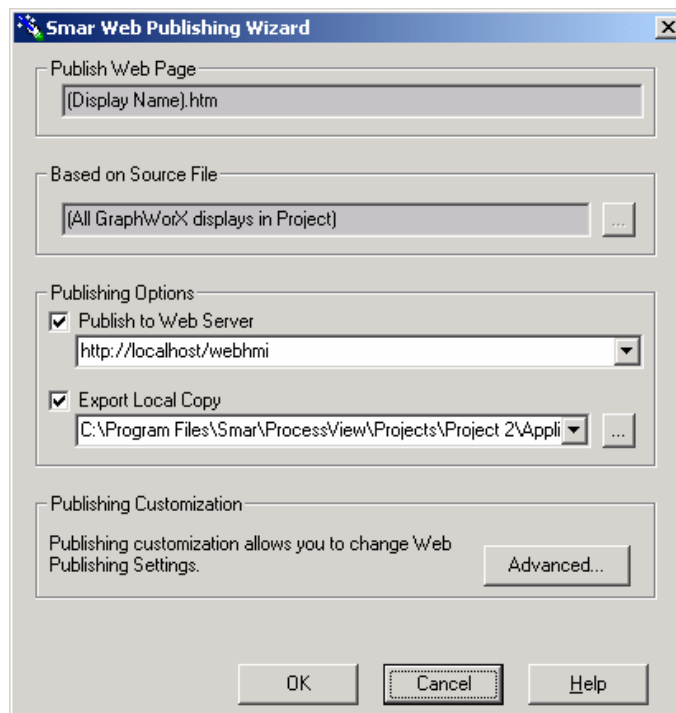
Smar Web Publishing Wizard

Publish Web Page

(Display Name).htm

Based on Source File

(All GraphWorX displays in Project)

...

Publishing Options

Publish to Web Server

http://localhost/webhmi

Export Local Copy

C:\Program Files\Smar\ProcessView\Projects\Project 2\Appli

...

Publishing Customization

Publishing customization allows you to change Web Publishing Settings.

Advanced...

OK

Cancel

Help